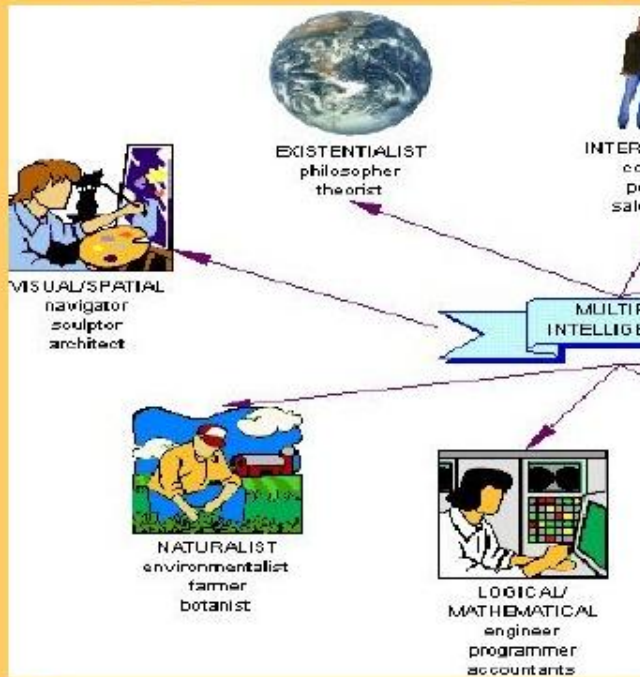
EXISTENTIALIST
philosopher
theorist

INTER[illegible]
co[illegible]
po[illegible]
sal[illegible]

VISUAL/SPATIAL
navigator
sculptor
architect

MULTIP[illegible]
INTELLIGE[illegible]

NATURALIST
environmentalist
farmer
botanist

LOGICAL/
MATHEMATICAL
engineer
programmer
accountants